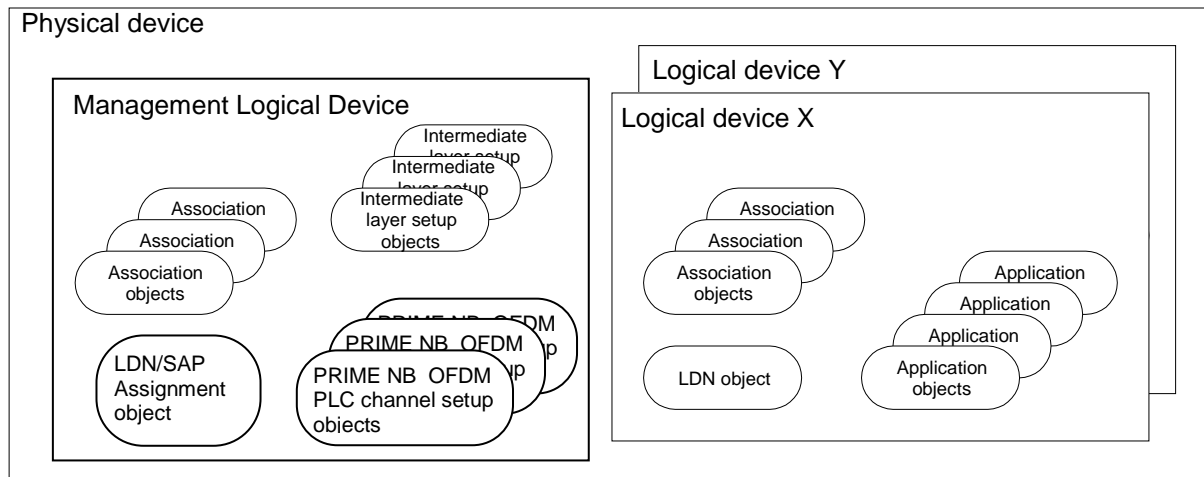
Physical device

Management Logical Device

Intermediate layer setup

Intermediate layer setup

Intermediate layer setup objects

Association

Association

Association objects

PRIME NB OFDM

PRIME NB OFDM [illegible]p

PRIME NB OFDM PLC channel setup objects

LDN/SAP Assignment object

Logical device Y

Logical device X

Association

Association

Association objects

Application

Application

Application

Application objects

LDN object